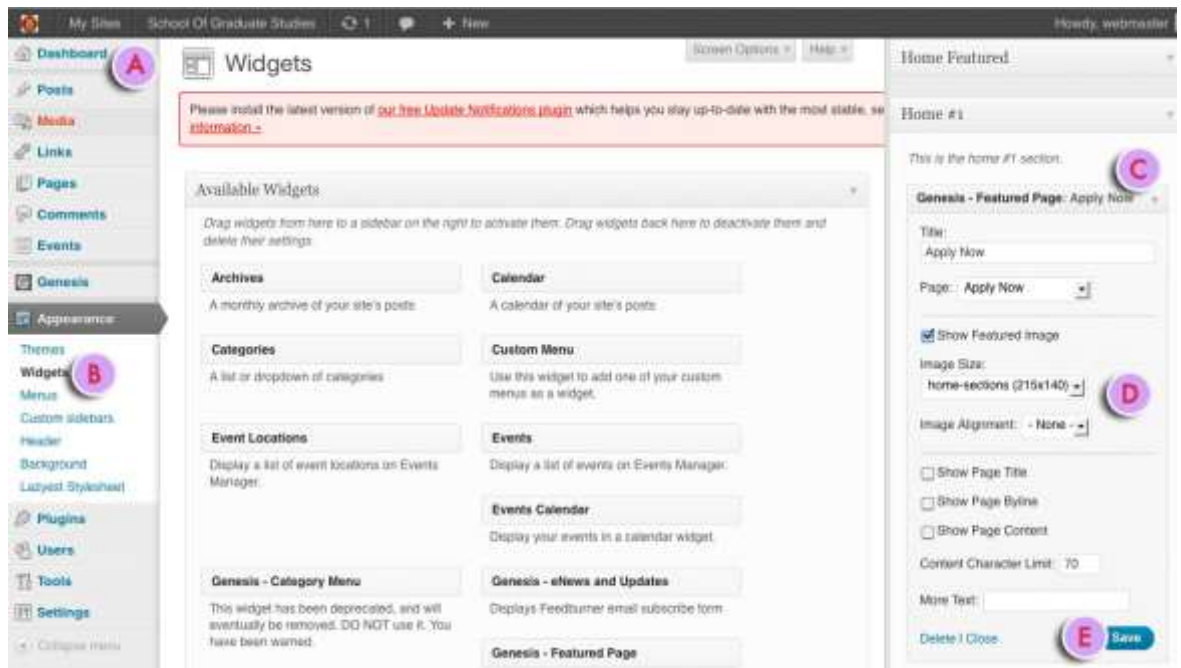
My Sites School Of Graduate Studies 1 + New Howdy, webmaster

Dashboard A
Posts
Media
Links
Pages
Comments
Events
Genesis
Appearance
Themes
Widgets B
Menus
Custom sidebars
Header
Background
Lazyest Stylesheet
Plugins
Users
Tools
Settings
Collapse menu

Widgets

Screen Options Help

Please install the latest version of our free Update Notifications plugin which helps you stay up-to-date with the most stable, se information »

Available Widgets

Drag widgets from here to a sidebar on the right to activate them. Drag widgets back here to deactivate them and delete their settings.

Archives
A monthly archive of your site's posts

Calendar
A calendar of your site's posts

Categories
A list or dropdown of categories

Custom Menu
Use this widget to add one of your custom menus as a widget.

Event Locations
Display a list of event locations on Events Manager.

Events
Display a list of events on Events Manager.

Events Calendar
Display your events in a calendar widget.

Genesis - Category Menu
This widget has been deprecated, and will eventually be removed. DO NOT use it. You have been warned.

Genesis - eNews and Updates
Displays Feedburner email subscribe form.

Genesis - Featured Page

Home Featured

Home #1

This is the home #1 section.

C

Genesis - Featured Page: Apply Now

Title:
Apply Now

Page: Apply Now

Show Featured Image

Image Size:
home-sections (215x140)

D

Image Alignment: - None -

Show Page Title
Show Page Byline
Show Page Content

Content Character Limit: 70

More Text:

Delete | Close

E Save